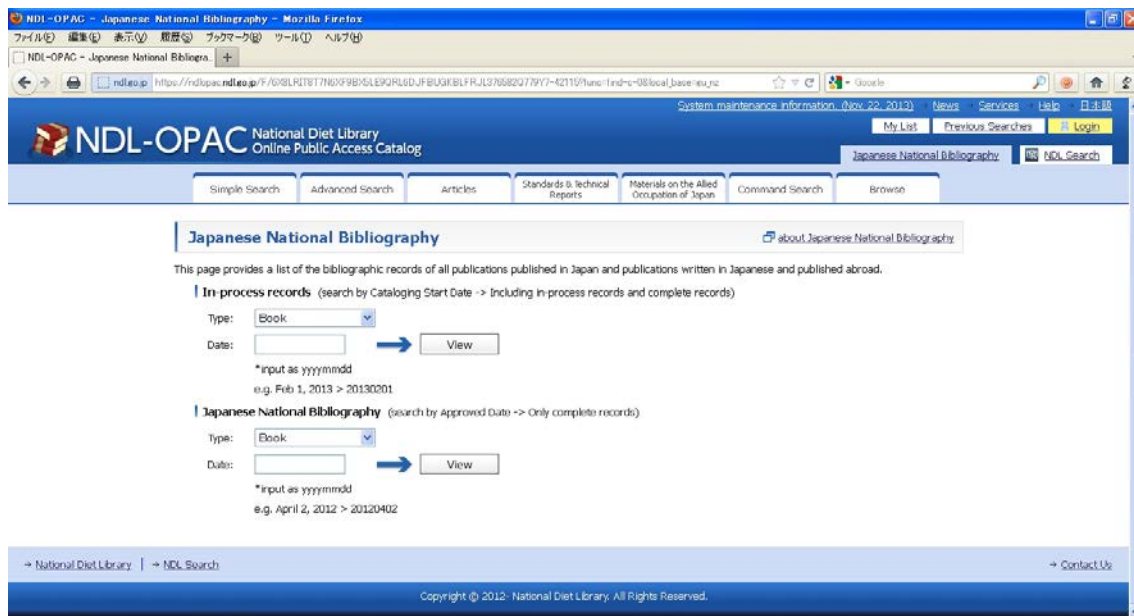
NDL-OPAC - Japanese National Bibliography - Mozilla Firefox

ファイル(F) 編集(E) 表示(V) 履歴(S) ブックマーク(B) ツール(T) ヘルプ(H)

NDL-OPAC - Japanese National Bibliogra...

ndl.go.jp https://ndlopac.ndl.go.jp/F/6X8LRIT8T7N6XF9BX5LE9QRL6DJFBUGKBLFRJL376582Q779Y7-42119?func=find-c-0&local_base=jpn_nz

Google

System maintenance information. (Nov. 22, 2013) News Services Help 日本語

My List Previous Searches Login

NDL-OPAC National Diet Library Online Public Access Catalog

Japanese National Bibliography NDL Search

Simple Search Advanced Search Articles Standards & Technical Reports Materials on the Allied Occupation of Japan Command Search Browse

Japanese National Bibliography

about Japanese National Bibliography

This page provides a list of the bibliographic records of all publications published in Japan and publications written in Japanese and published abroad.

In-process records (search by Cataloging Start Date -> Including in-process records and complete records)

Type: Book

Date:

View

*input as yyyymmdd

e.g. Feb 1, 2013 > 20130201

Japanese National Bibliography (search by Approved Date -> Only complete records)

Type: Book

Date:

View

*input as yyyymmdd

e.g. April 2, 2012 > 20120402

→ National Diet Library | → NDL Search

→ Contact Us

Copyright © 2012- National Diet Library. All Rights Reserved.